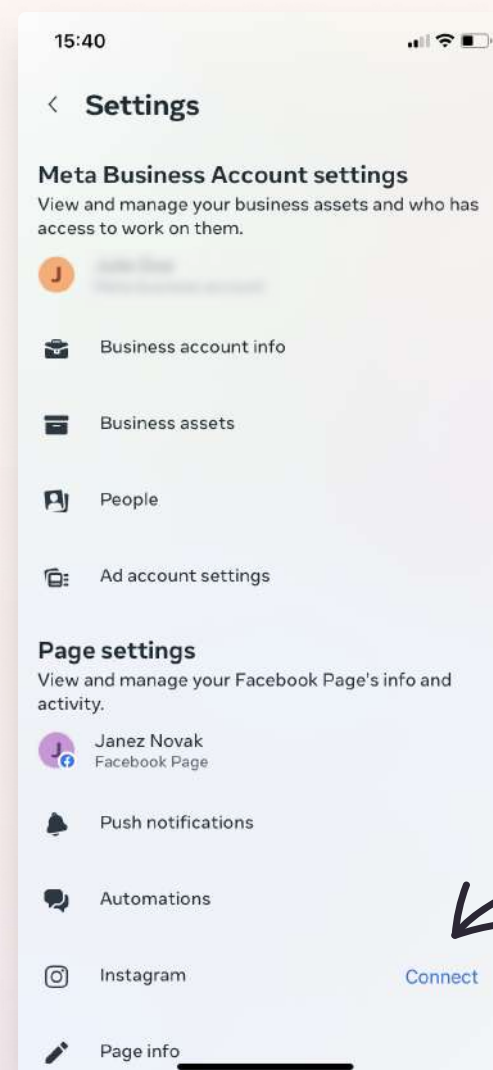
15:40

Settings

Meta Business Account settings
View and manage your business assets and who has access to work on them.

J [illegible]
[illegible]

Business account info

Business assets

People

Ad account settings

Page settings
View and manage your Facebook Page's info and activity.

J Janez Novak
Facebook Page

Push notifications

Automations

Instagram Connect

Page info